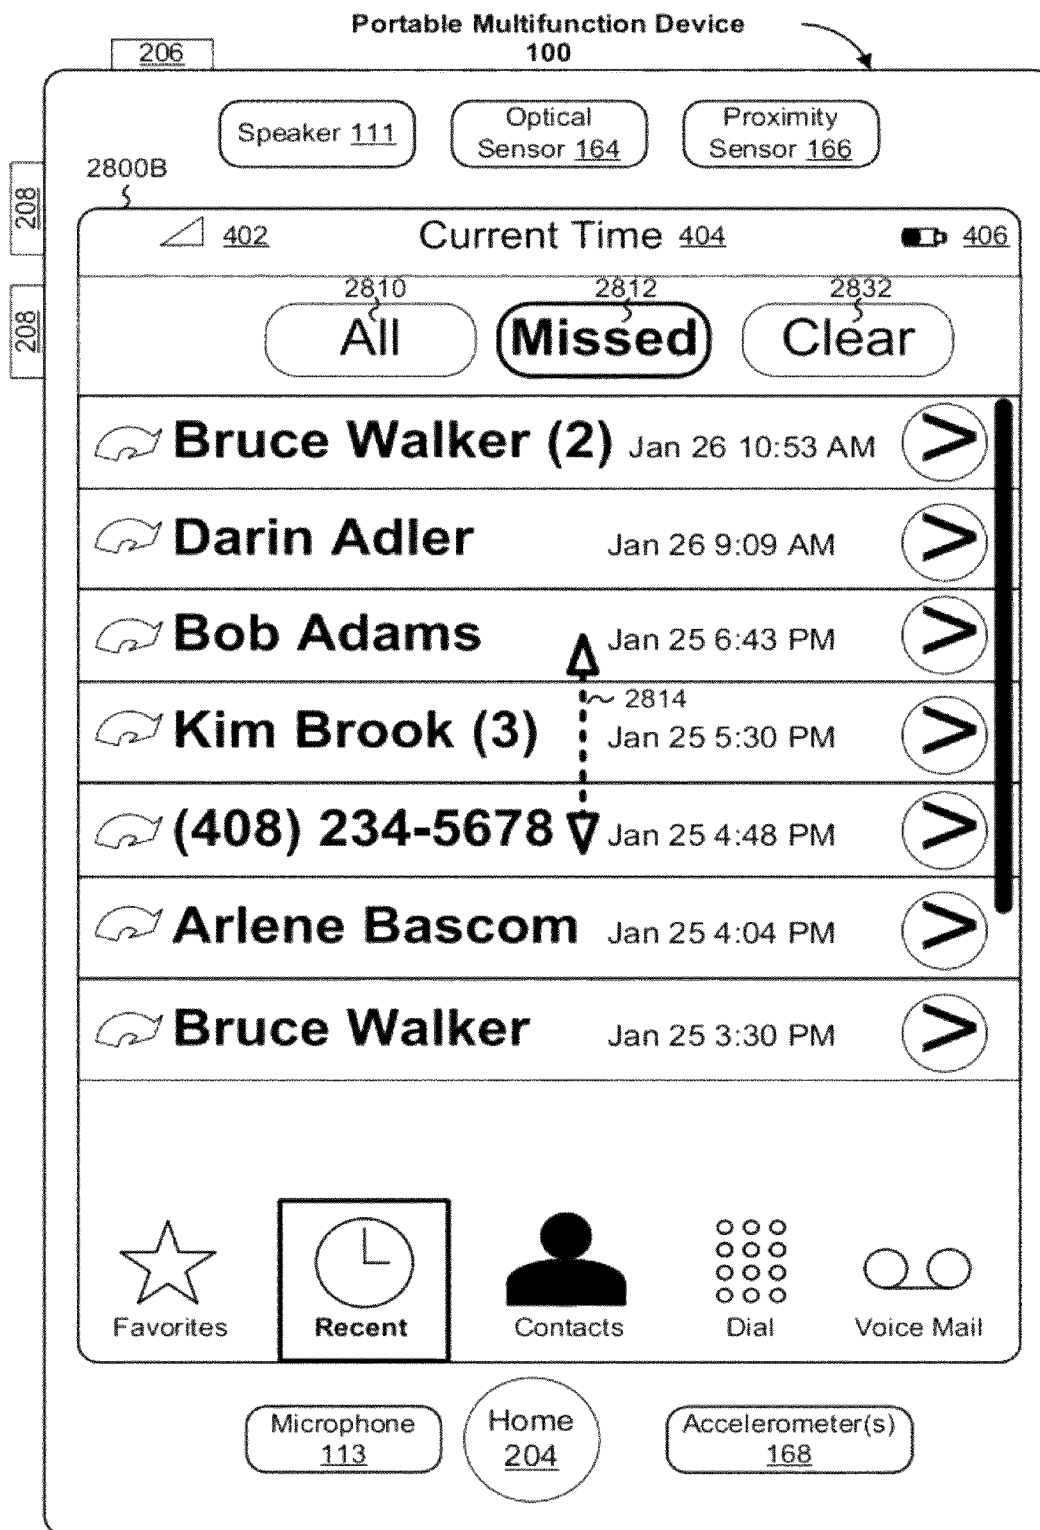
Portable Multifunction Device
100

206

208

208

Speaker 111

Optical Sensor 164

Proximity Sensor 166

2800B

402 Current Time 404 406

2810 2812 2832

All Missed Clear

Bruce Walker (2) Jan 26 10:53 AM >

Darin Adler Jan 26 9:09 AM >

Bob Adams Jan 25 6:43 PM >

2814

Kim Brook (3) Jan 25 5:30 PM >

(408) 234-5678 Jan 25 4:48 PM >

Arlene Bascom Jan 25 4:04 PM >

Bruce Walker Jan 25 3:30 PM >

Favorites

Recent

Contacts

Dial

Voice Mail

Microphone 113

Home 204

Accelerometer(s) 168